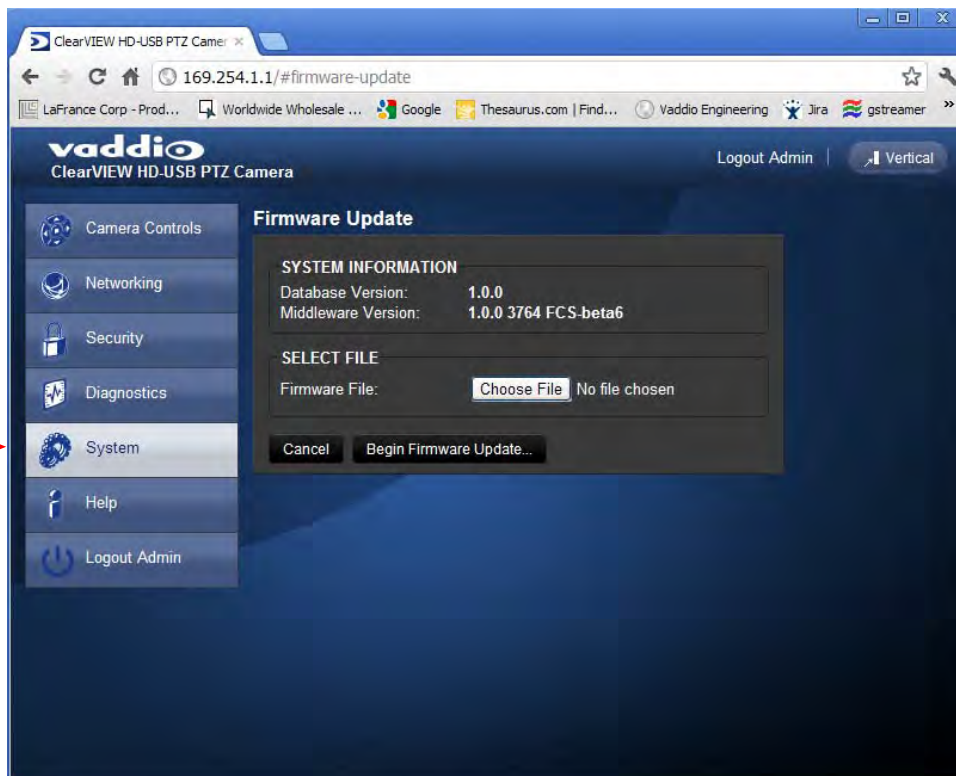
ClearVIEW HD-USB PTZ Camer ×

169.254.1.1/#firmware-update

LaFrance Corp - Prod... Worldwide Wholesale ... Google Thesaurus.com | Find... Vaddio Engineering Jira gstreamer »

vaddio
ClearVIEW HD-USB PTZ Camera

Logout Admin | Vertical

Camera Controls
Networking
Security
Diagnostics
System
Help
Logout Admin

Firmware Update

SYSTEM INFORMATION
Database Version: 1.0.0
Middleware Version: 1.0.0 3764 FCS-beta6

SELECT FILE
Firmware File: Choose File No file chosen

Cancel Begin Firmware Update...